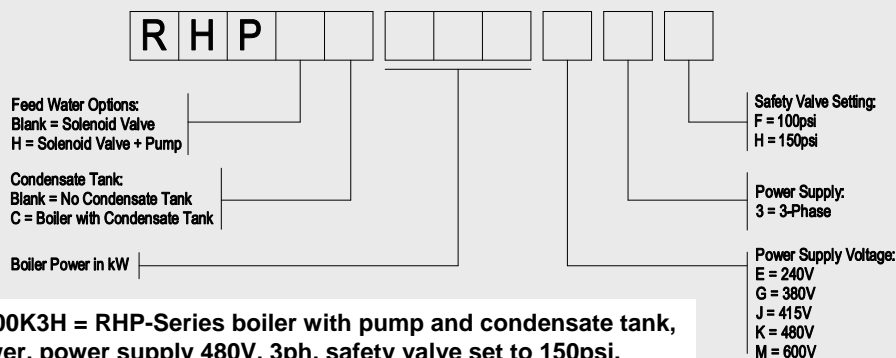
| R | H | P | | | | | | | | |
|---|---|---|---|---|---|---|---|---|---|---|

Feed Water Options:
Blank = Solenoid Valve
H = Solenoid Valve + Pump

Condensate Tank:
Blank = No Condensate Tank
C = Boiler with Condensate Tank

Boiler Power in kW

Safety Valve Setting:
F = 100psi
H = 150psi

Power Supply:
3 = 3-Phase

Power Supply Voltage:
E = 240V
G = 380V
J = 415V
K = 480V
M = 600V

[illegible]00K3H = RHP-Series boiler with pump and condensate tank, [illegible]wer, power supply 480V, 3ph, safety valve set to 150psi.